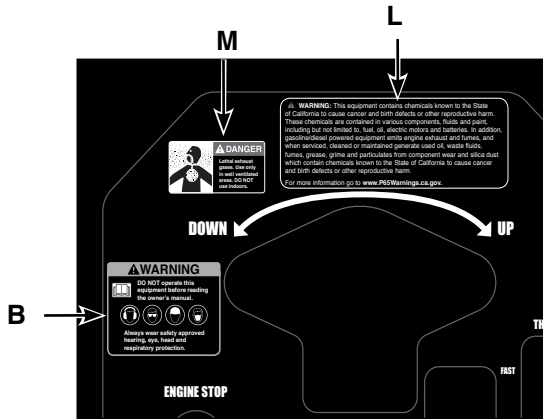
M

L

⚠ WARNING: This equipment contains chemicals known to the State of California to cause cancer and birth defects or other reproductive harm. These chemicals are contained in various components, fluids and paint, including but not limited to, fuel, oil, electric motors and batteries. In addition, gasoline/diesel powered equipment emits engine exhaust and fumes, and when serviced, cleaned or maintained generate used oil, waste fluids, fumes, grease, grime and particulates from component wear and silica dust which contain chemicals known to the State of California to cause cancer and birth defects or other reproductive harm.

For more information go to www.P65Warnings.ca.gov.

⚠DANGER

Lethal exhaust gases. Use only in well ventilated areas. DO NOT use indoors.

DOWN

UP

⚠WARNING

DO NOT operate this equipment before reading the owner's manual.

Always wear safety approved hearing, eye, head and respiratory protection.

B

TH

FAST

ENGINE STOP